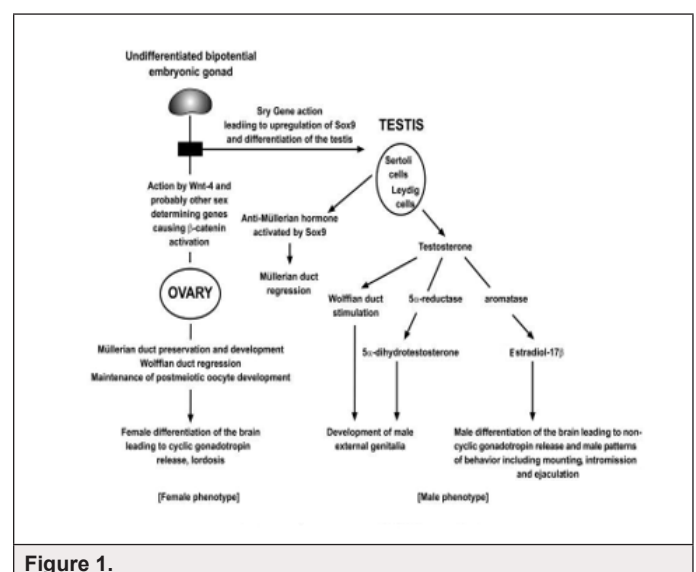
Undifferentiated bipotential embryonic gonad

Sry Gene action leading to upregulation of Sox9 and differentiation of the testis

TESTIS

Sertoli cells

Leydig cells

Action by Wnt-4 and probably other sex determining genes causing $\beta$-catenin activation

Anti-Müllerian hormone activated by Sox9

Müllerian duct regression

Testosterone

OVARY

Wolffian duct stimulation

$5\alpha$-reductase

aromatase

$5\alpha$-dihydrotestosterone

Estradiol-$17\beta$

Müllerian duct preservation and development
Wolffian duct regression
Maintenance of postmeiotic oocyte development

Female differentiation of the brain leading to cyclic gonadotropin release, lordosis

Development of male external genitalia

Male differentiation of the brain leading to non-cyclic gonadotropin release and male patterns of behavior including mounting, intromission and ejaculation

[Female phenotype]

[Male phenotype]

Figure 1.